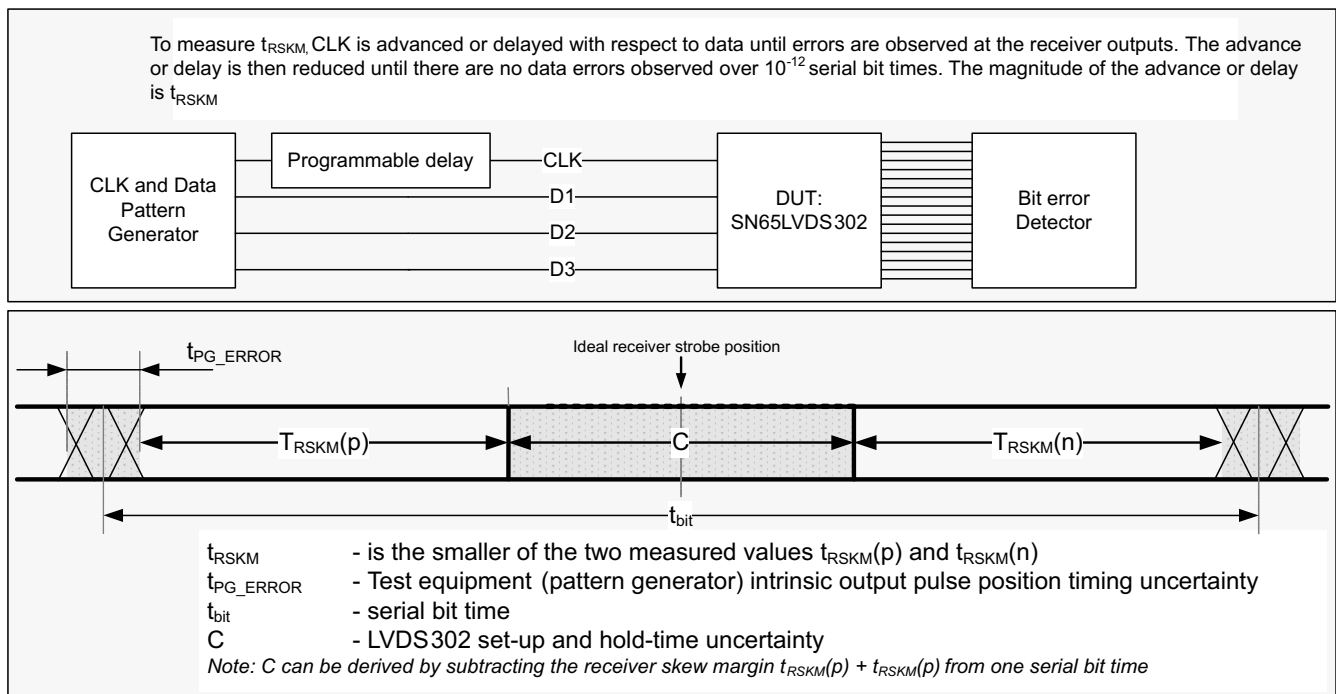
To measure $t_{RSKM,}$ CLK is advanced or delayed with respect to data until errors are observed at the receiver outputs. The advance or delay is then reduced until there are no data errors observed over $10^{-12}$ serial bit times. The magnitude of the advance or delay is $t_{RSKM}$

CLK and Data Pattern Generator

Programmable delay

CLK

D1

D2

D3

DUT: SN65LVDS302

Bit error Detector

$t_{PG\_ERROR}$

Ideal receiver strobe position

$T_{RSKM}(p)$

C

$T_{RSKM}(n)$

$t_{bit}$

$t_{RSKM}$ - is the smaller of the two measured values $t_{RSKM}(p)$ and $t_{RSKM}(n)$
$t_{PG\_ERROR}$ - Test equipment (pattern generator) intrinsic output pulse position timing uncertainty
$t_{bit}$ - serial bit time
C - LVDS302 set-up and hold-time uncertainty
Note: C can be derived by subtracting the receiver skew margin $t_{RSKM}(p)$ + $t_{RSKM}(p)$ from one serial bit time